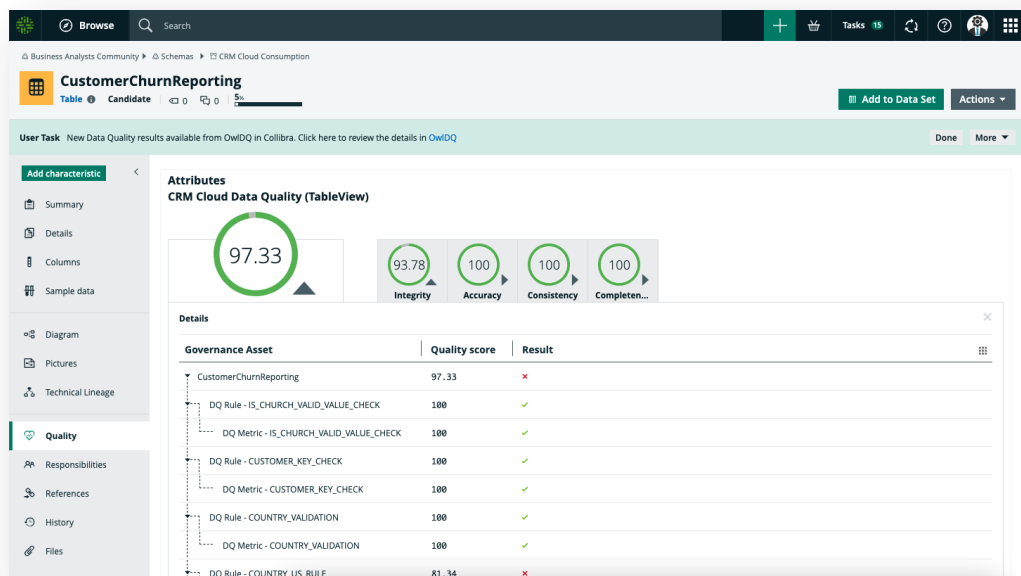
Browse Search Tasks 15

Business Analysts Community ▸ Schemas ▸ CRM Cloud Consumption

CustomerChurnReporting

Table Candidate 0 0 5%

Add to Data Set Actions

User Task New Data Quality results available from OwlDQ in Collibra. Click here to review the details in OwlDQ Done More

Add characteristic

Summary
Details
Columns
Sample data
Diagram
Pictures
Technical Lineage
Quality
Responsibilities
References
History
Files

Attributes
CRM Cloud Data Quality (TableView)

97.33

93.78 Integrity
100 Accuracy
100 Consistency
100 Completen...

Details

| Governance Asset | Quality score | Result |
|---|---|---|
| CustomerChurnReporting | 97.33 | × |
| DQ Rule - IS_CHURCH_VALID_VALUE_CHECK | 100 | ✓ |
| DQ Metric - IS_CHURCH_VALID_VALUE_CHECK | 100 | ✓ |
| DQ Rule - CUSTOMER_KEY_CHECK | 100 | ✓ |
| DQ Metric - CUSTOMER_KEY_CHECK | 100 | ✓ |
| DQ Rule - COUNTRY_VALIDATION | 100 | ✓ |
| DQ Metric - COUNTRY_VALIDATION | 100 | ✓ |
| DQ Rule - COUNTRY_US_RULE | 81.34 | × |